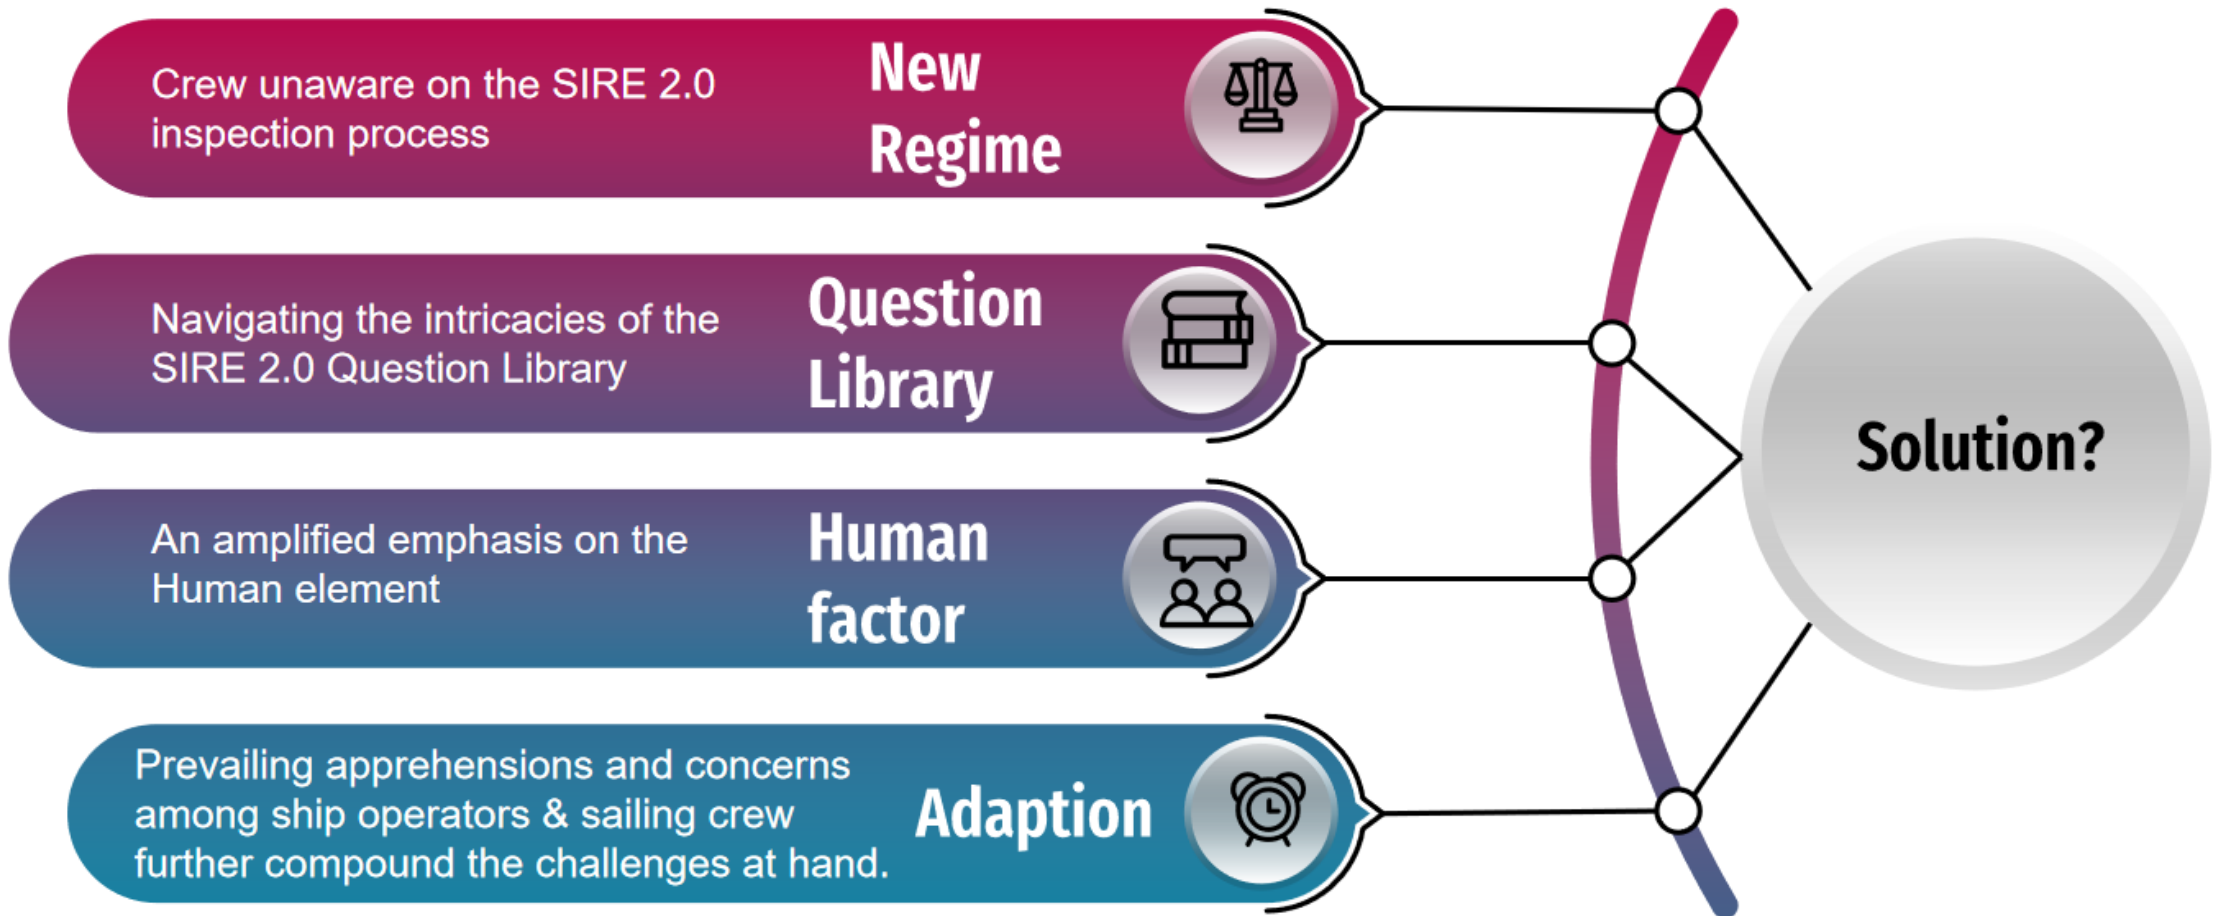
Crew unaware on the SIRE 2.0 inspection process

New Regime

Navigating the intricacies of the SIRE 2.0 Question Library

Question Library

An amplified emphasis on the Human element

Human factor

Prevailing apprehensions and concerns among ship operators & sailing crew further compound the challenges at hand.

Adaption

Solution?